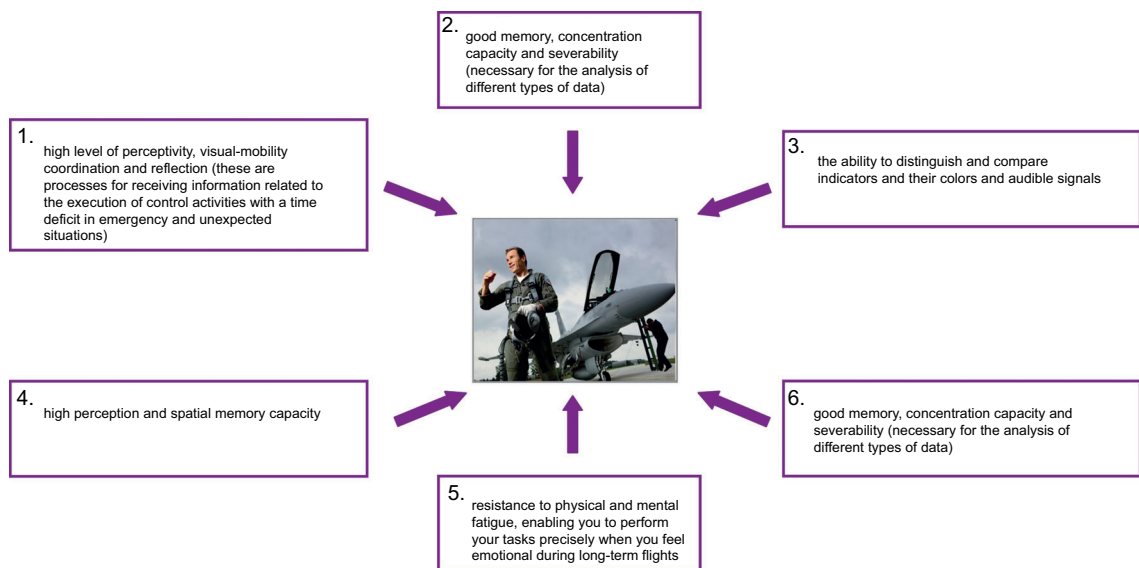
2.
good memory, concentration capacity and severability (necessary for the analysis of different types of data)

1.
high level of perceptivity, visual-mobility coordination and reflection (these are processes for receiving information related to the execution of control activities with a time deficit in emergency and unexpected situations)

3.
the ability to distinguish and compare indicators and their colors and audible signals

4.
high perception and spatial memory capacity

6.
good memory, concentration capacity and severability (necessary for the analysis of different types of data)

5.
resistance to physical and mental fatigue, enabling you to perform your tasks precisely when you feel emotional during long-term flights